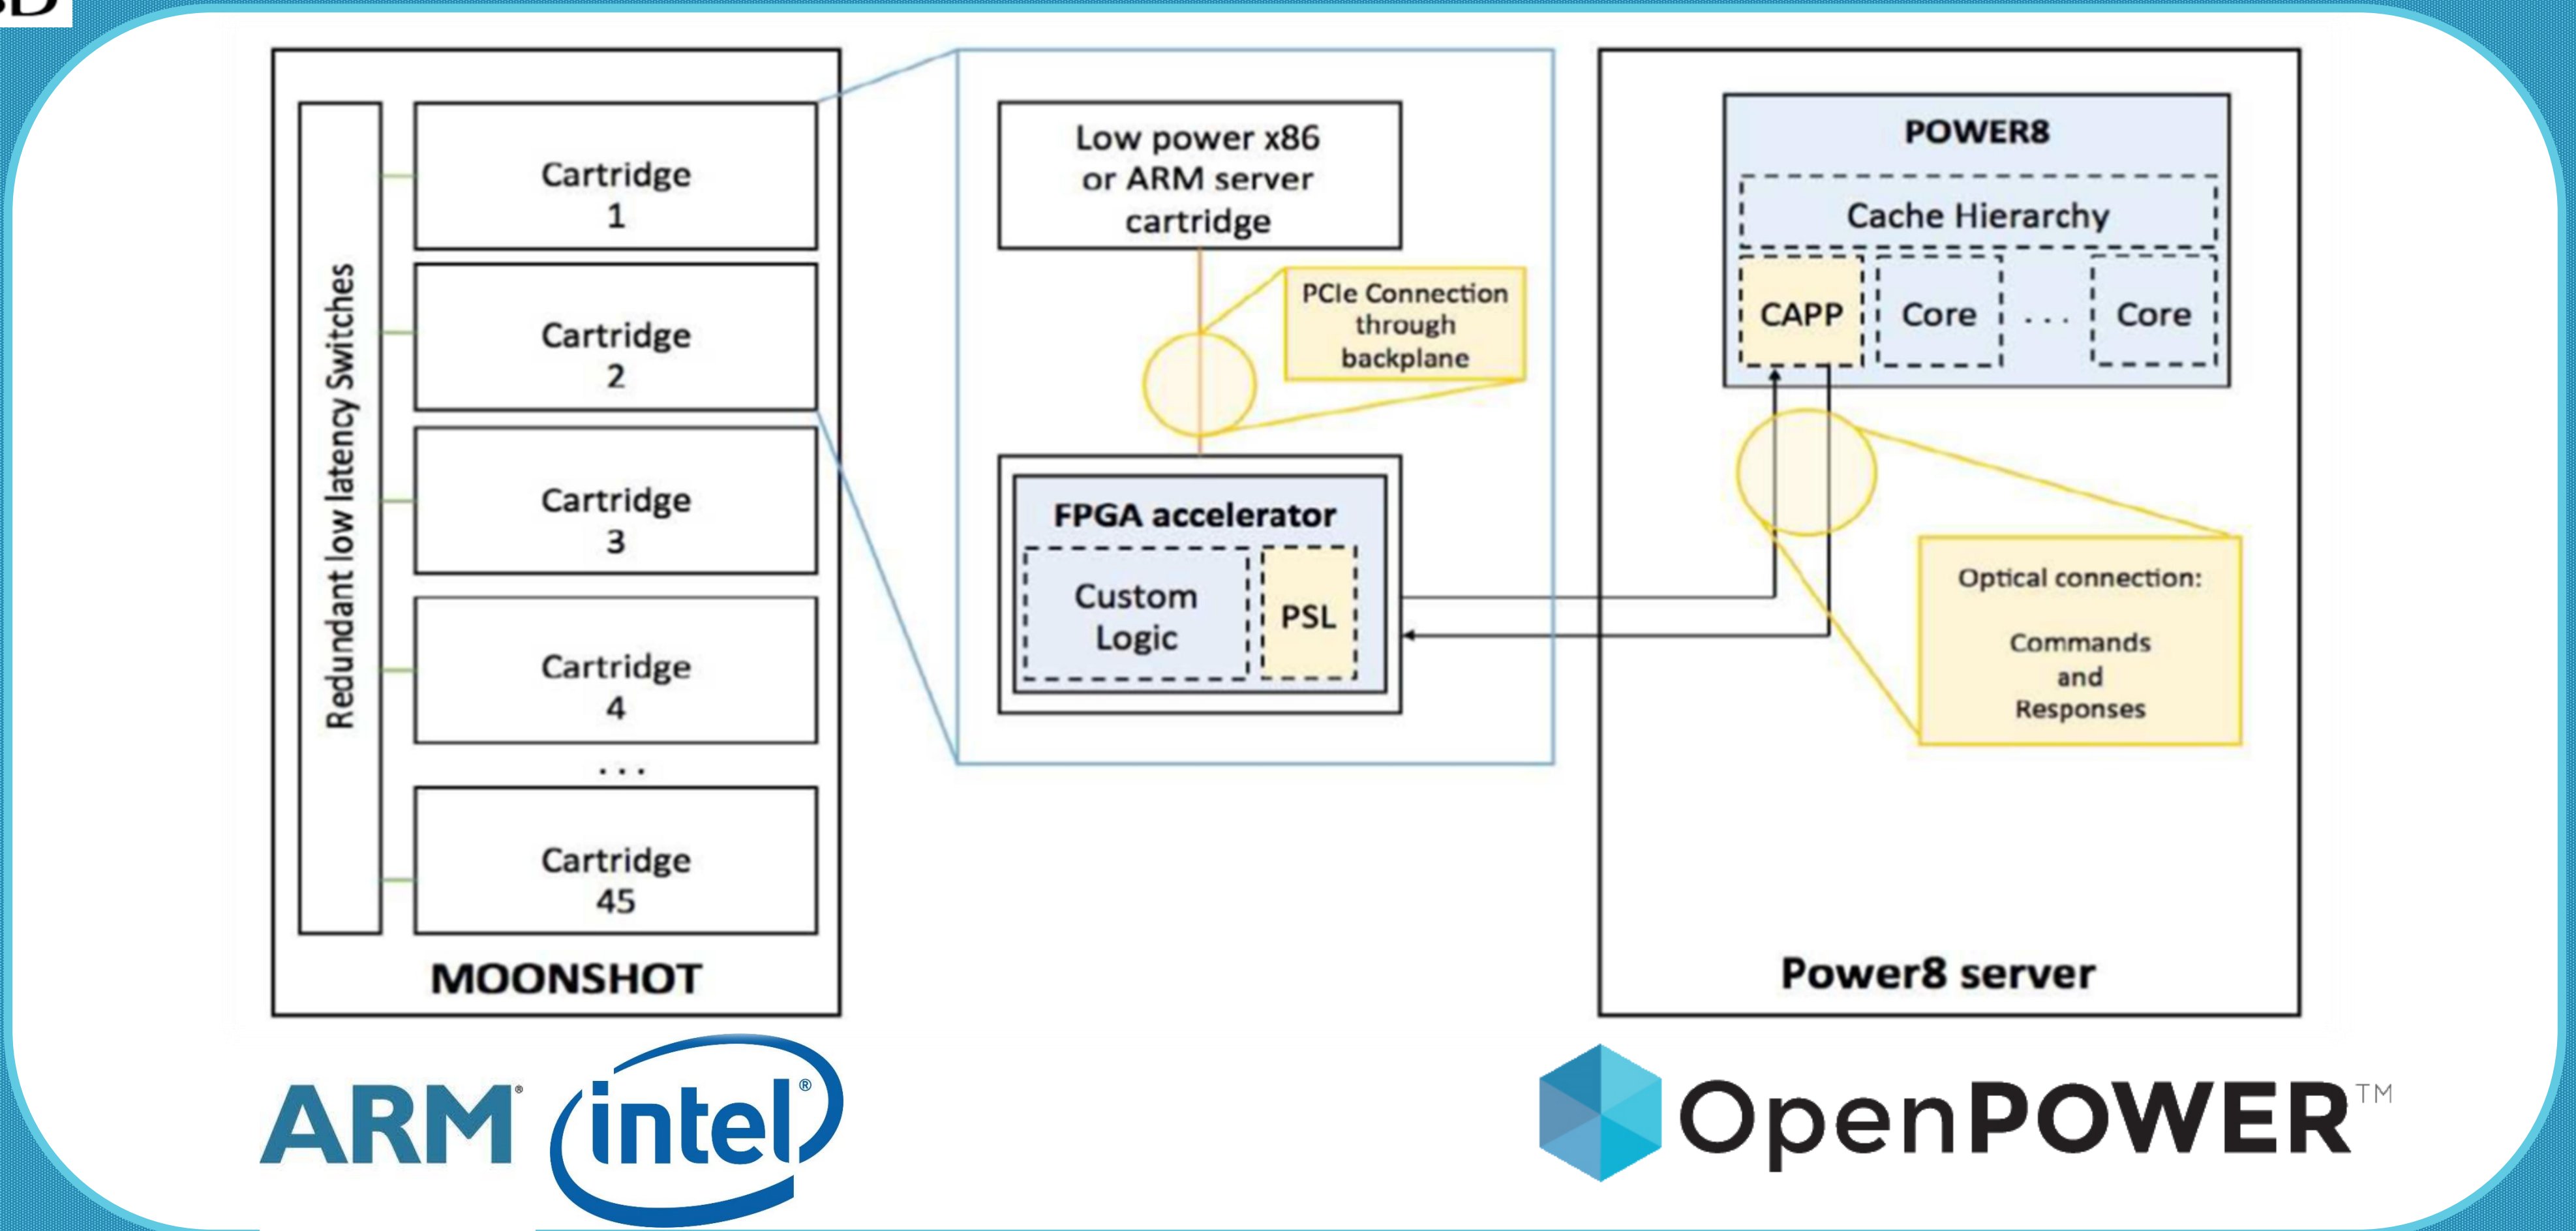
SD

Redundant low latency Switches

Cartridge 1

Cartridge 2

Cartridge 3

Cartridge 4

. . .

Cartridge 45

MOONSHOT

Low power x86 or ARM server cartridge

PCIe Connection through backplane

FPGA accelerator

Custom Logic

PSL

POWER8

Cache Hierarchy

CAPP

Core

. . .

Core

Optical connection:

Commands and Responses

Power8 server

ARM®

intel®

OpenPOWER™